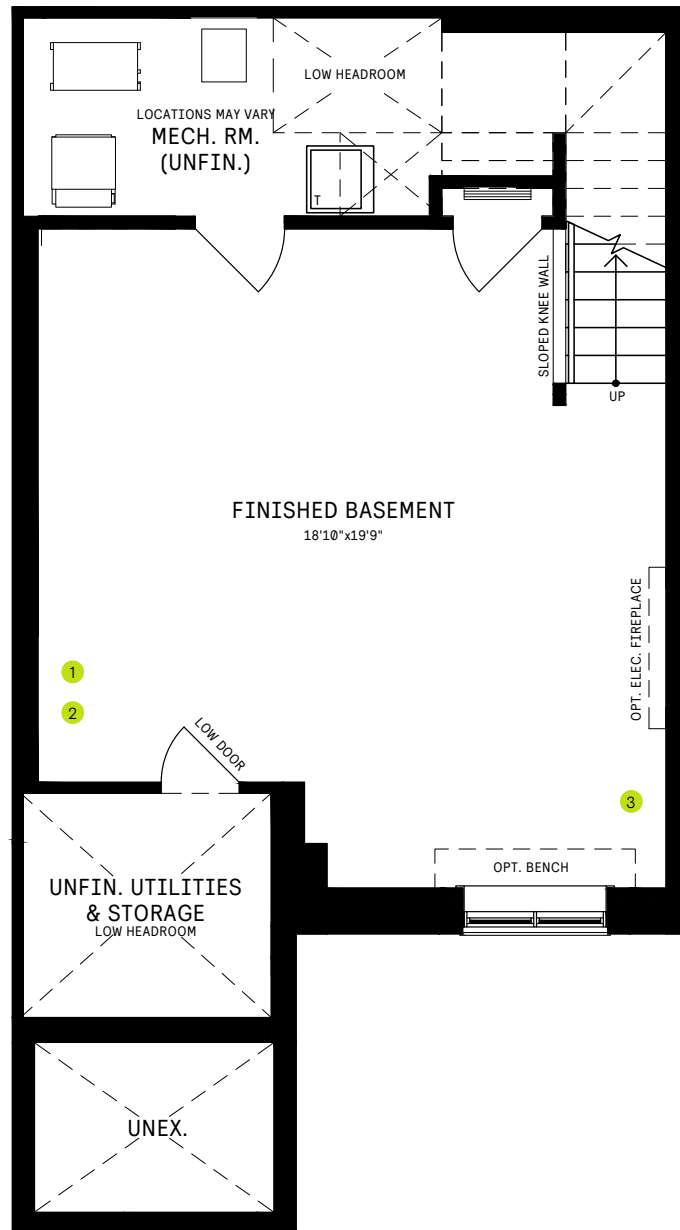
LOW HEADROOM

LOCATIONS MAY VARY
MECH. RM.
(UNFIN.)

T

SLOPED KNEE WALL

UP

FINISHED BASEMENT
18'10"x19'9"

OPT. ELEC. FIREPLACE

1

2

LOW DOOR

3

OPT. BENCH

UNFIN. UTILITIES
& STORAGE
LOW HEADROOM

UNEX.